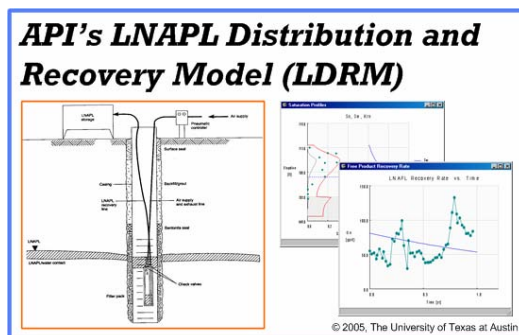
API's LNAPL Distribution and Recovery Model (LDRM)

LNAPL storage
Air supply
Pneumatic controller
Surface seal
Casing
Backfill/grout
LNAPL recovery line
Air supply and exhaust line
Bentonite seal
LNAPL
LNAPL/water contact
Check valves
Filter pack

Saturation Profiles
Sn, Sw, Stn
Elevation (ft)

Free Product Recovery Rate
LNAPL Recovery Rate vs. Time
(gal/d)
Time (d)

© 2005, The University of Texas at Austin